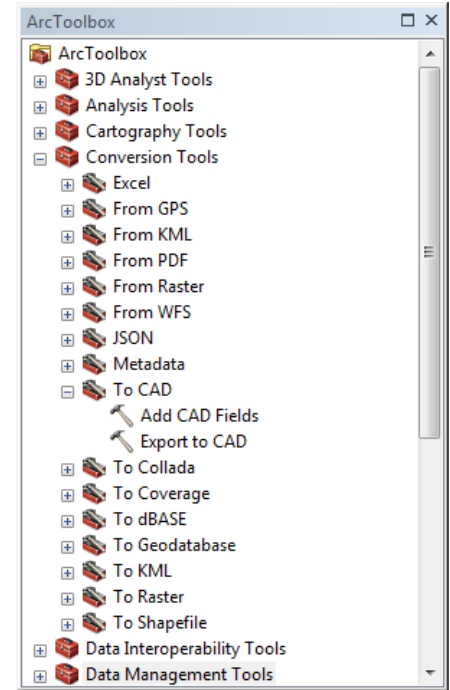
ArcToolbox

ArcToolbox
3D Analyst Tools
Analysis Tools
Cartography Tools
Conversion Tools
Excel
From GPS
From KML
From PDF
From Raster
From WFS
JSON
Metadata
To CAD
Add CAD Fields
Export to CAD
To Collada
To Coverage
To dBASE
To Geodatabase
To KML
To Raster
To Shapefile
Data Interoperability Tools
Data Management Tools